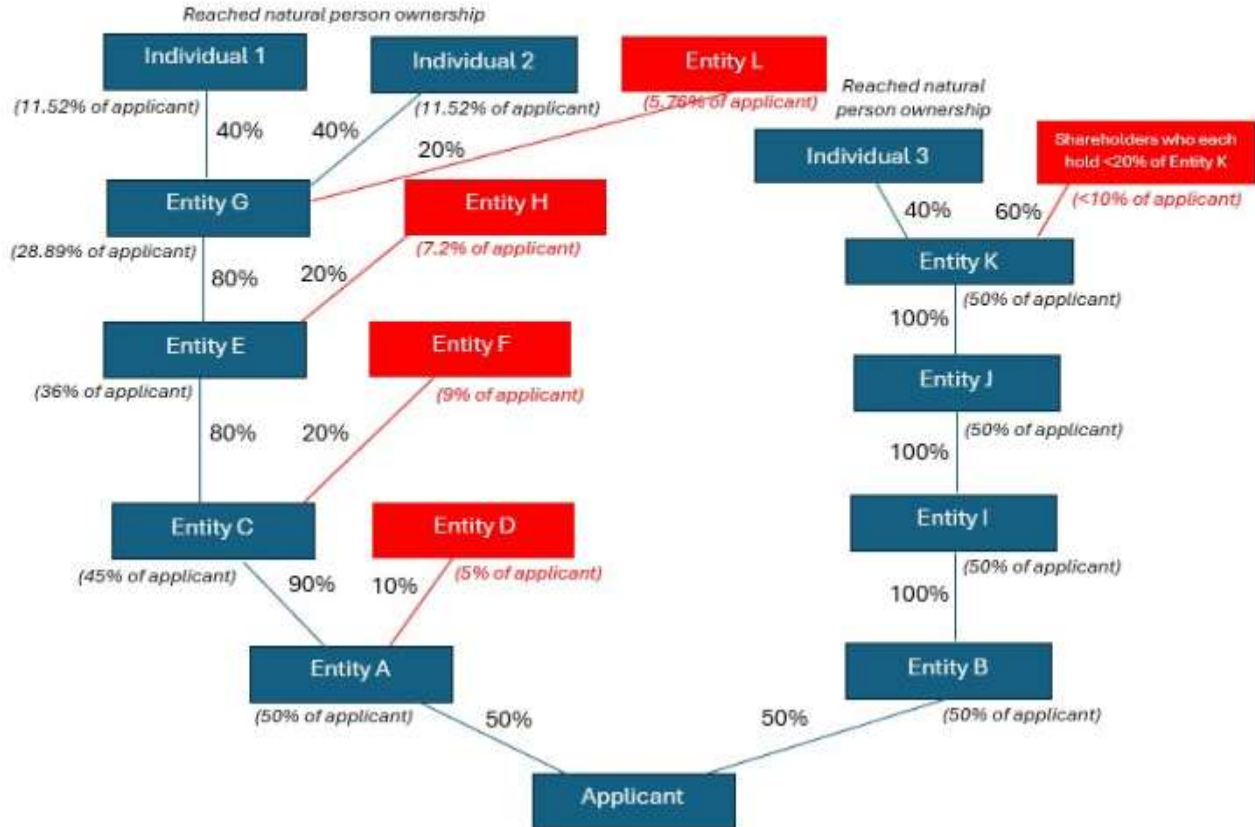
Reached natural person ownership

Individual 1

(11.52% of applicant)

40%

Individual 2

40%

(11.52% of applicant)

Entity L

(5.76% of applicant)

20%

Reached natural person ownership

Individual 3

Shareholders who each hold <20% of Entity K

(<10% of applicant)

Entity G

(28.89% of applicant)

Entity H

(7.2% of applicant)

80%

20%

40%

60%

Entity K

(50% of applicant)

Entity E

(36% of applicant)

Entity F

(9% of applicant)

100%

Entity J

(50% of applicant)

80%

20%

100%

Entity C

(45% of applicant)

Entity D

(5% of applicant)

90%

10%

Entity I

(50% of applicant)

100%

Entity A

(50% of applicant)

50%

Entity B

(50% of applicant)

50%

Applicant